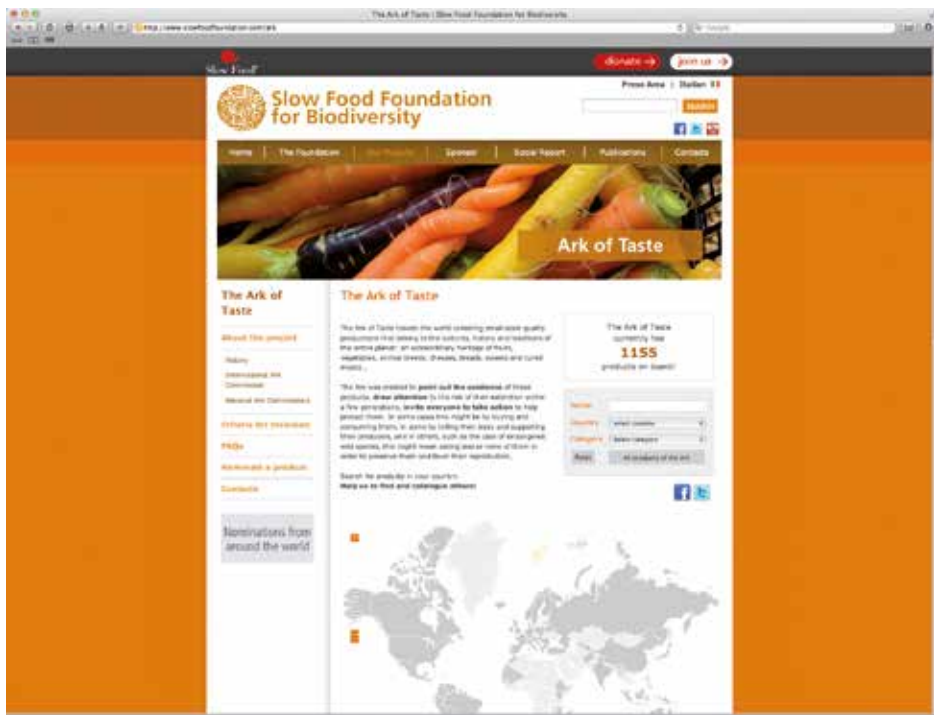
The Ark of Taste | Slow Food Foundation for Biodiversity

Slow Food

donate →
join us →

Press Area | Italian

Slow Food Foundation for Biodiversity

Search

Home | The Foundation | Our Projects | Sponsor | Social Report | Publications | Contacts

Ark of Taste

The Ark of Taste

About the project

History

International Ark Commission

National Ark Commissions

Criteria for inclusion

FAQs

Nominate a product

Contacts

Nominations from around the world

The Ark of Taste

The Ark of Taste travels the world collecting small-scale quality productions that belong to the cultures, history and traditions of the entire planet: an extraordinary heritage of fruits, vegetables, animal breeds, cheeses, breads, sweets and cured meats...

The Ark was created to point out the existence of these products, draw attention to the risk of their extinction within a few generations, invite everyone to take action to help protect them. In some cases this might be by buying and consuming them, in some by telling their story and supporting their producers, and in others, such as the case of endangered wild species, this might mean eating less or none of them in order to preserve them and favor their reproduction.

Search for products in your country.
Help us to find and catalogue others!

The Ark of Taste currently has
1155
products on board!

Name
Country
Category
Reset
All products of the Ark